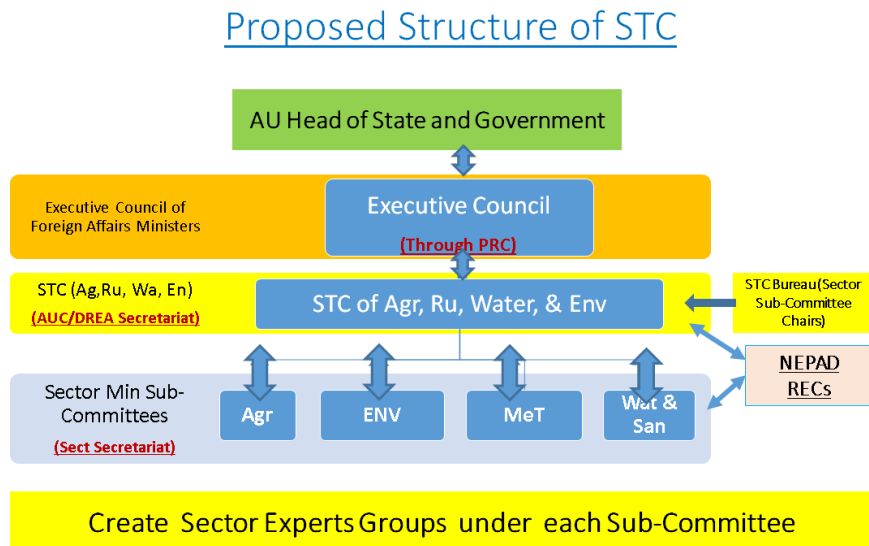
Proposed Structure of STC

AU Head of State and Government

Executive Council of Foreign Affairs Ministers

Executive Council

(Through PRC)

STC (Ag,Ru, Wa, En)

(AUC/DREA Secretariat)

STC of Agr, Ru, Water, & Env

STC Bureau(Sector Sub-Committee Chairs)

NEPAD RECs

Sector Min Sub-Committees

(Sect Secretariat)

Agr

ENV

MeT

Wat & San

Create Sector Experts Groups under each Sub-Committee